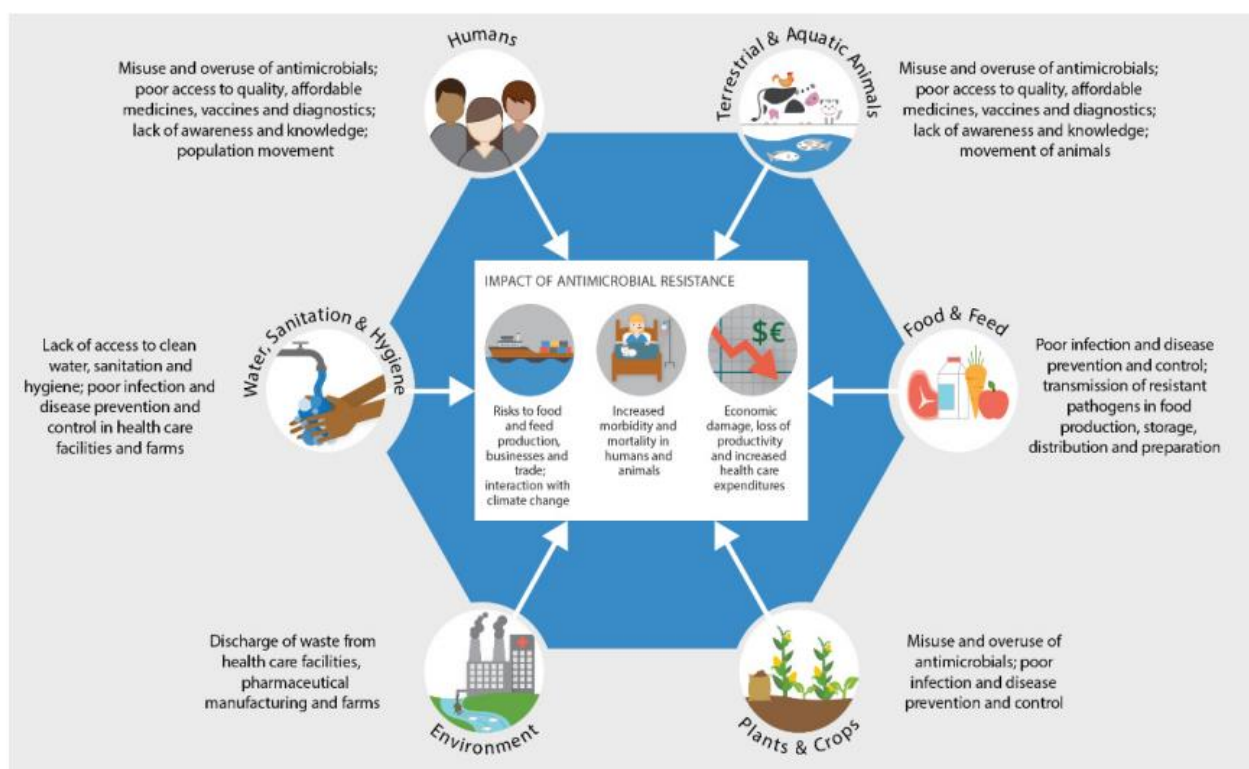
Humans

Misuse and overuse of antimicrobials; poor access to quality, affordable medicines, vaccines and diagnostics; lack of awareness and knowledge; population movement

Terrestrial & Aquatic Animals

Misuse and overuse of antimicrobials; poor access to quality, affordable medicines, vaccines and diagnostics; lack of awareness and knowledge; movement of animals

Water, Sanitation & Hygiene

Lack of access to clean water, sanitation and hygiene; poor infection and disease prevention and control in health care facilities and farms

IMPACT OF ANTIMICROBIAL RESISTANCE

Risks to food and feed production, businesses and trade; interaction with climate change

Increased morbidity and mortality in humans and animals

$€

Economic damage, loss of productivity and increased health care expenditures

Food & Feed

Poor infection and disease prevention and control; transmission of resistant pathogens in food production, storage, distribution and preparation

Discharge of waste from health care facilities, pharmaceutical manufacturing and farms

Environment

Misuse and overuse of antimicrobials; poor infection and disease prevention and control

Plants & Crops